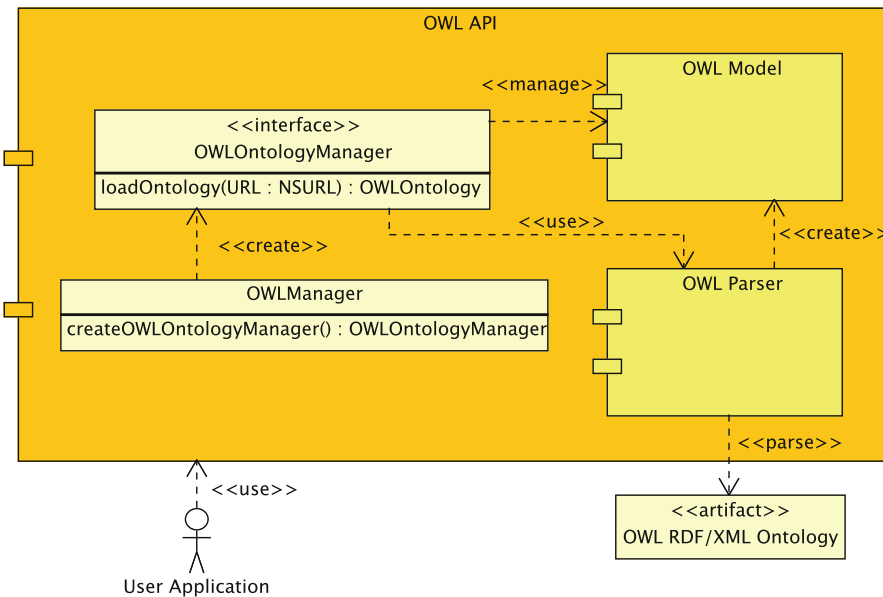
OWL API

<<manage>>

OWL Model

<<interface>>
OWLOntologyManager

loadOntology(URL : NSURL) : OWLOntology

<<use>>

<<create>>

<<create>>

OWLManager

createOWLOntologyManager() : OWLOntologyManager

OWL Parser

<<parse>>

<<use>>

<<artifact>>
OWL RDF/XML Ontology

User Application